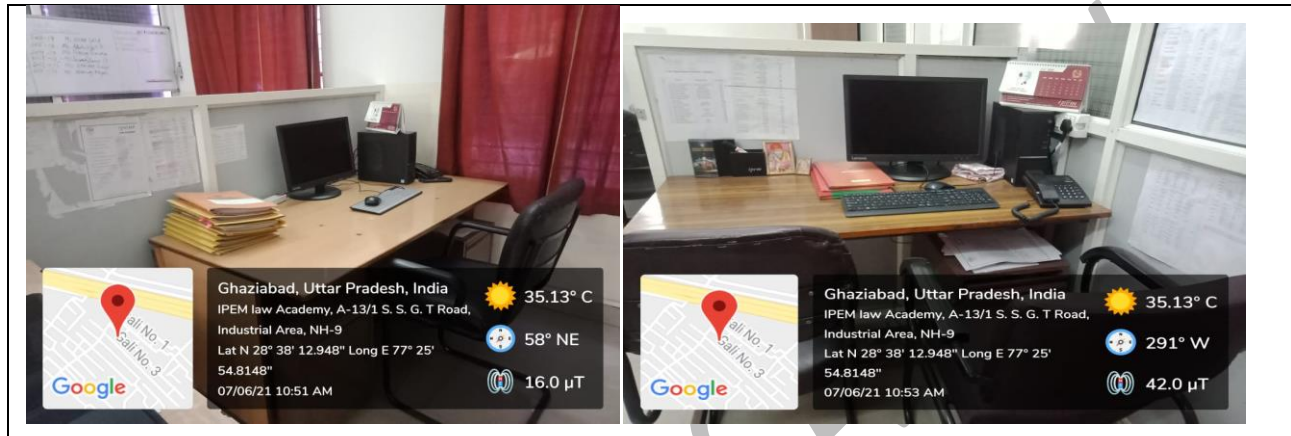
Gali No. 1
Gali No. 3
Google

Ghaziabad, Uttar Pradesh, India
IPEM law Academy, A-13/1 S. S. G. T Road, Industrial Area, NH-9
Lat N 28° 38' 12.948" Long E 77° 25' 54.8148"
07/06/21 10:51 AM

35.13° C
58° NE
16.0 μT

Gali No. 1
Gali No. 3
Google

Ghaziabad, Uttar Pradesh, India
IPEM law Academy, A-13/1 S. S. G. T Road, Industrial Area, NH-9
Lat N 28° 38' 12.948" Long E 77° 25' 54.8148"
07/06/21 10:53 AM

35.13° C
291° W
42.0 μT